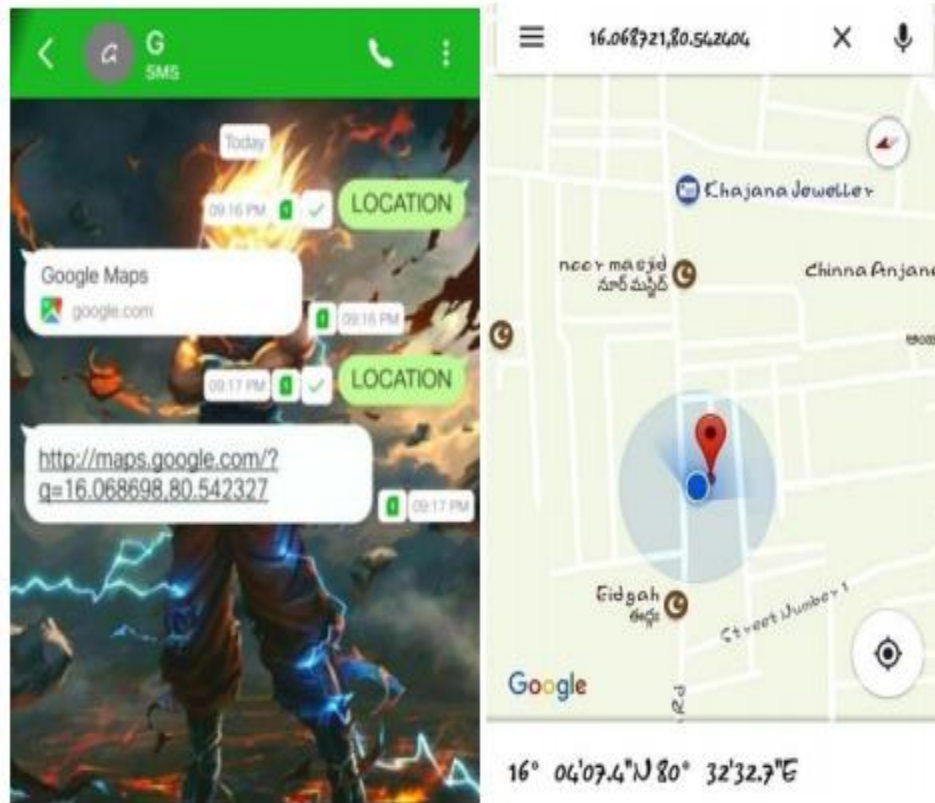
G
SMS

Today

09:16 PM LOCATION

Google Maps
google.com
09:16 PM

09:17 PM LOCATION

http://maps.google.com/?q=16.068698,80.542327
09:17 PM

16.068721,80.542404

Chajana Jeweller

noor masjid
నూర్ మస్జిద్

Chinna Anjane

Eidgah
ఈద్గా

Street Number 1

Google

16° 04'07.4"N 80° 32'32.7"E